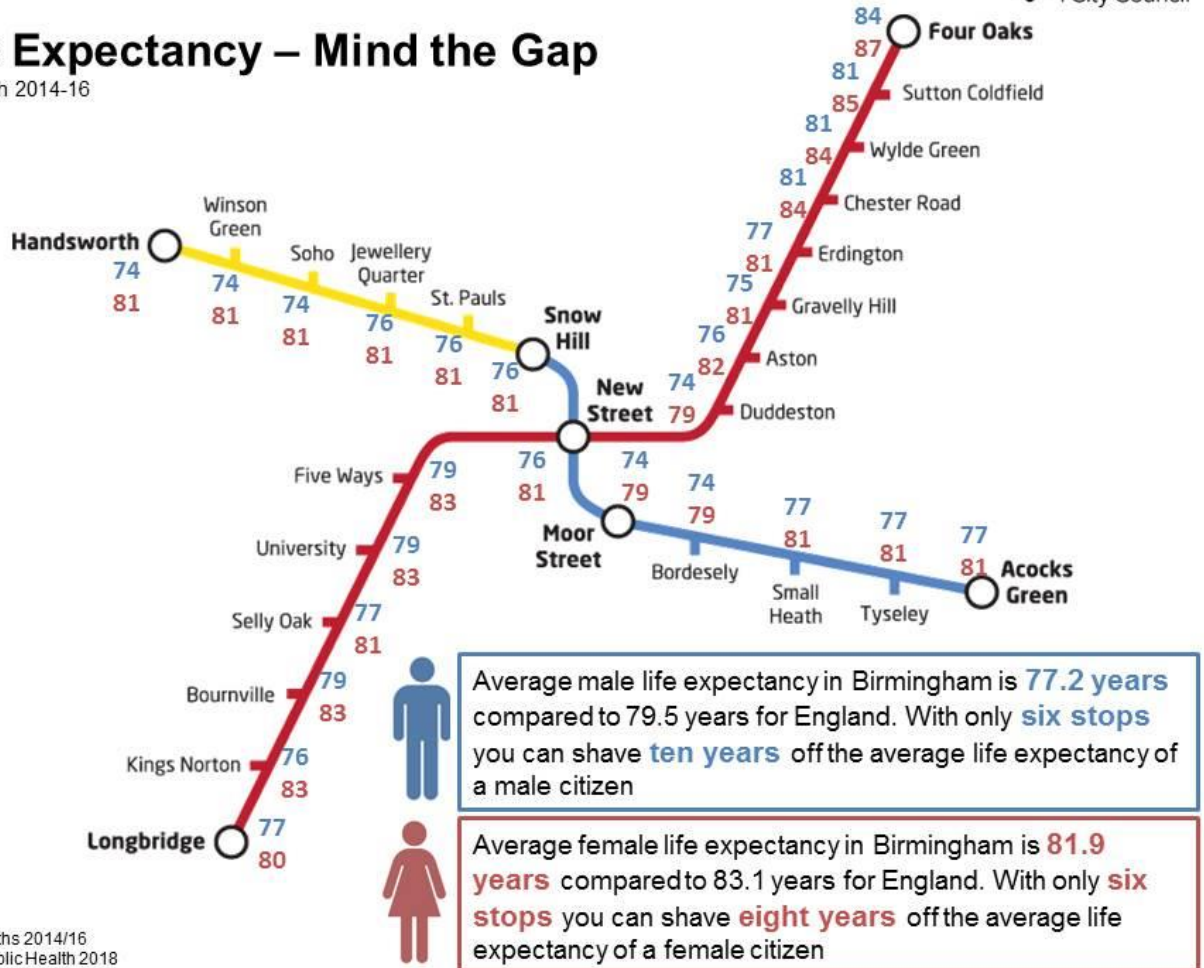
s Expectancy – Mind the Gap
n 2014-16

City Council

Four Oaks
84
87

Sutton Coldfield
81
85

Wylde Green
81
84

Chester Road
81
84

Erdington
77
81

Gravelly Hill
75
81

Aston
76
82

Duddeston
74
79

Handsworth
74
81

Winson Green
74
81

Soho
74
81

Jewellery Quarter
76
81

St. Pauls
76
81

Snow Hill
76
81

New Street
76
81

Five Ways
79
83

University
79
83

Selly Oak
77
81

Bournville
79
83

Kings Norton
76
83

Longbridge
77
80

Moor Street
74
79

Bordesely
74
79

Small Heath
77
81

Tyseley
77
81

Acocks Green
77
81

Average male life expectancy in Birmingham is 77.2 years compared to 79.5 years for England. With only six stops you can shave ten years off the average life expectancy of a male citizen

Average female life expectancy in Birmingham is 81.9 years compared to 83.1 years for England. With only six stops you can shave eight years off the average life expectancy of a female citizen

ths 2014/16
blic Health 2018